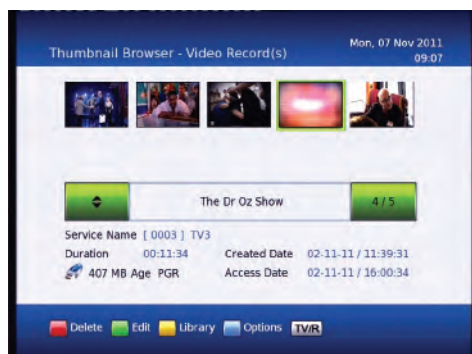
Thumbnail Browser - Video Record(s)

Mon, 07 Nov 2011
09:07

The Dr Oz Show

4 / 5

Service Name [ 0003 ] TV3
Duration 00:11:34
Created Date 02-11-11 / 11:39:31
407 MB Age PGR
Access Date 02-11-11 / 16:00:34

Delete Edit Library Options TV/R